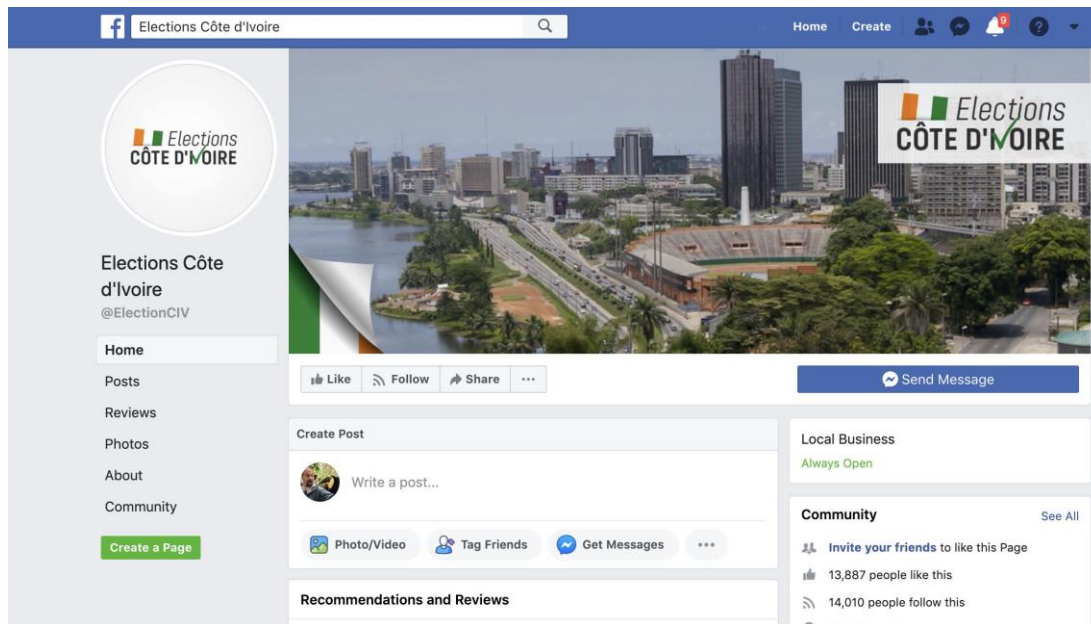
Elections Côte d'Ivoire

Home Create 9

Elections CÔTE D'IVOIRE

Elections CÔTE D'IVOIRE

Elections Côte d'Ivoire
@ElectionCIV

Home
Posts
Reviews
Photos
About
Community

Create a Page

Like Follow Share ···

Send Message

Create Post

Write a post...

Photo/Video Tag Friends Get Messages ···

Recommendations and Reviews

Local Business
Always Open

Community See All

Invite your friends to like this Page
13,887 people like this
14,010 people follow this